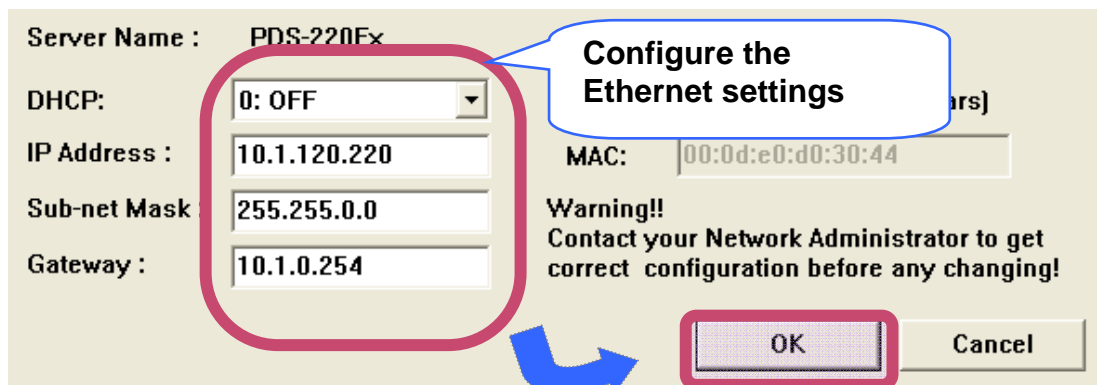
Server Name : PDS-220Fx

Configure the Ethernet settings

DHCP: 0: OFF

ars)

IP Address : 10.1.120.220

MAC: 00:0d:e0:d0:30:44

Sub-net Mask : 255.255.0.0

Warning!!
Contact your Network Administrator to get correct configuration before any changing!

Gateway : 10.1.0.254

OK

Cancel